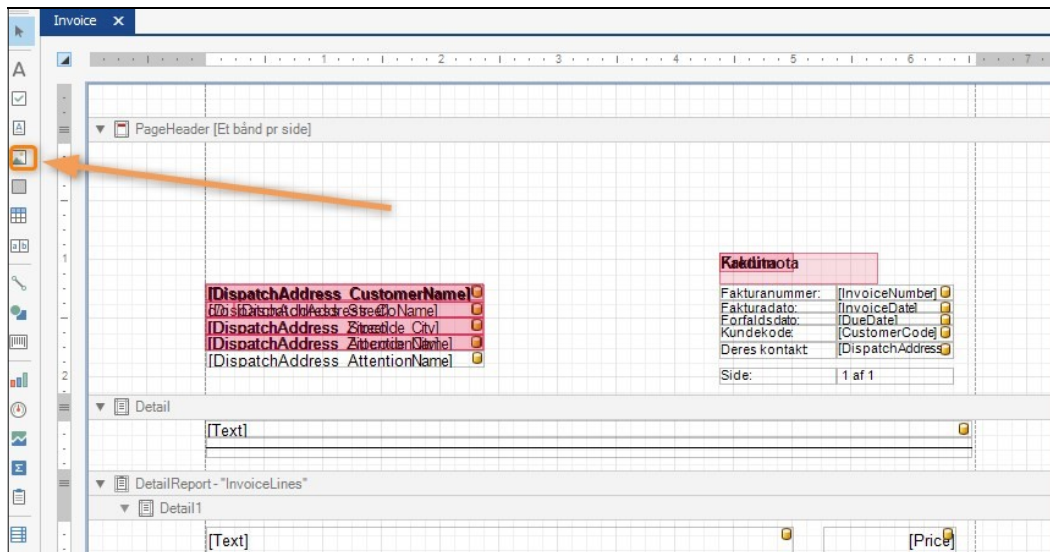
Invoice ×

1 2 3 4 5 6 7

PageHeader [Et bånd pr side]

Kreditnota

[DispatchAddress_CustomerName]
[DispatchAddress_Street]
[DispatchAddress_Zipcode_City]
[DispatchAddress_AttentionName]
[DispatchAddress_AttentionName]

Fakturanummer: [InvoiceNumber]
Fakturadato: [InvoiceDate]
Forfaldsdato: [DueDate]
Kundekode: [CustomerCode]
Deres kontakt [DispatchAddress

Side: 1 af 1

Detail

[Text]

DetailReport - "InvoiceLines"

Detail1

[Text] [Price]